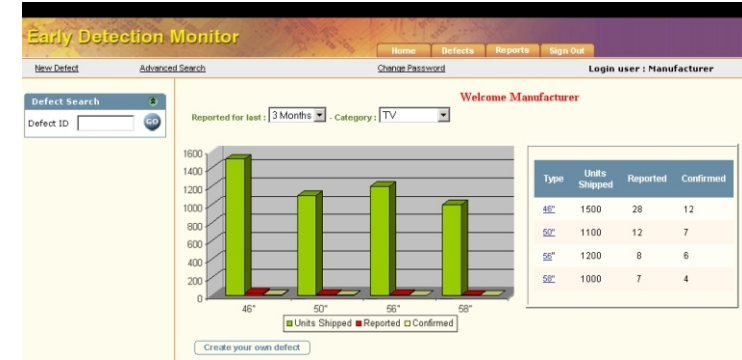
Early Detection Monitor

Home | Defects | Reports | Sign Out

New Defect | Advanced Search | Change Password | Login user : Manufacturer

Defect Search

Defect ID [ ] GO

Welcome Manufacturer

Reported for last : 3 Months - Category : TV

1600
1400
1200
1000
800
600
400
200
0

46" 50" 56" 58"

Units Shipped | Reported | Confirmed

| Type | Units Shipped | Reported | Confirmed |
|---|---|---|---|
| 46" | 1500 | 28 | 12 |
| 50" | 1100 | 12 | 7 |
| 56" | 1200 | 8 | 6 |
| 58" | 1000 | 7 | 4 |

Create your own defect